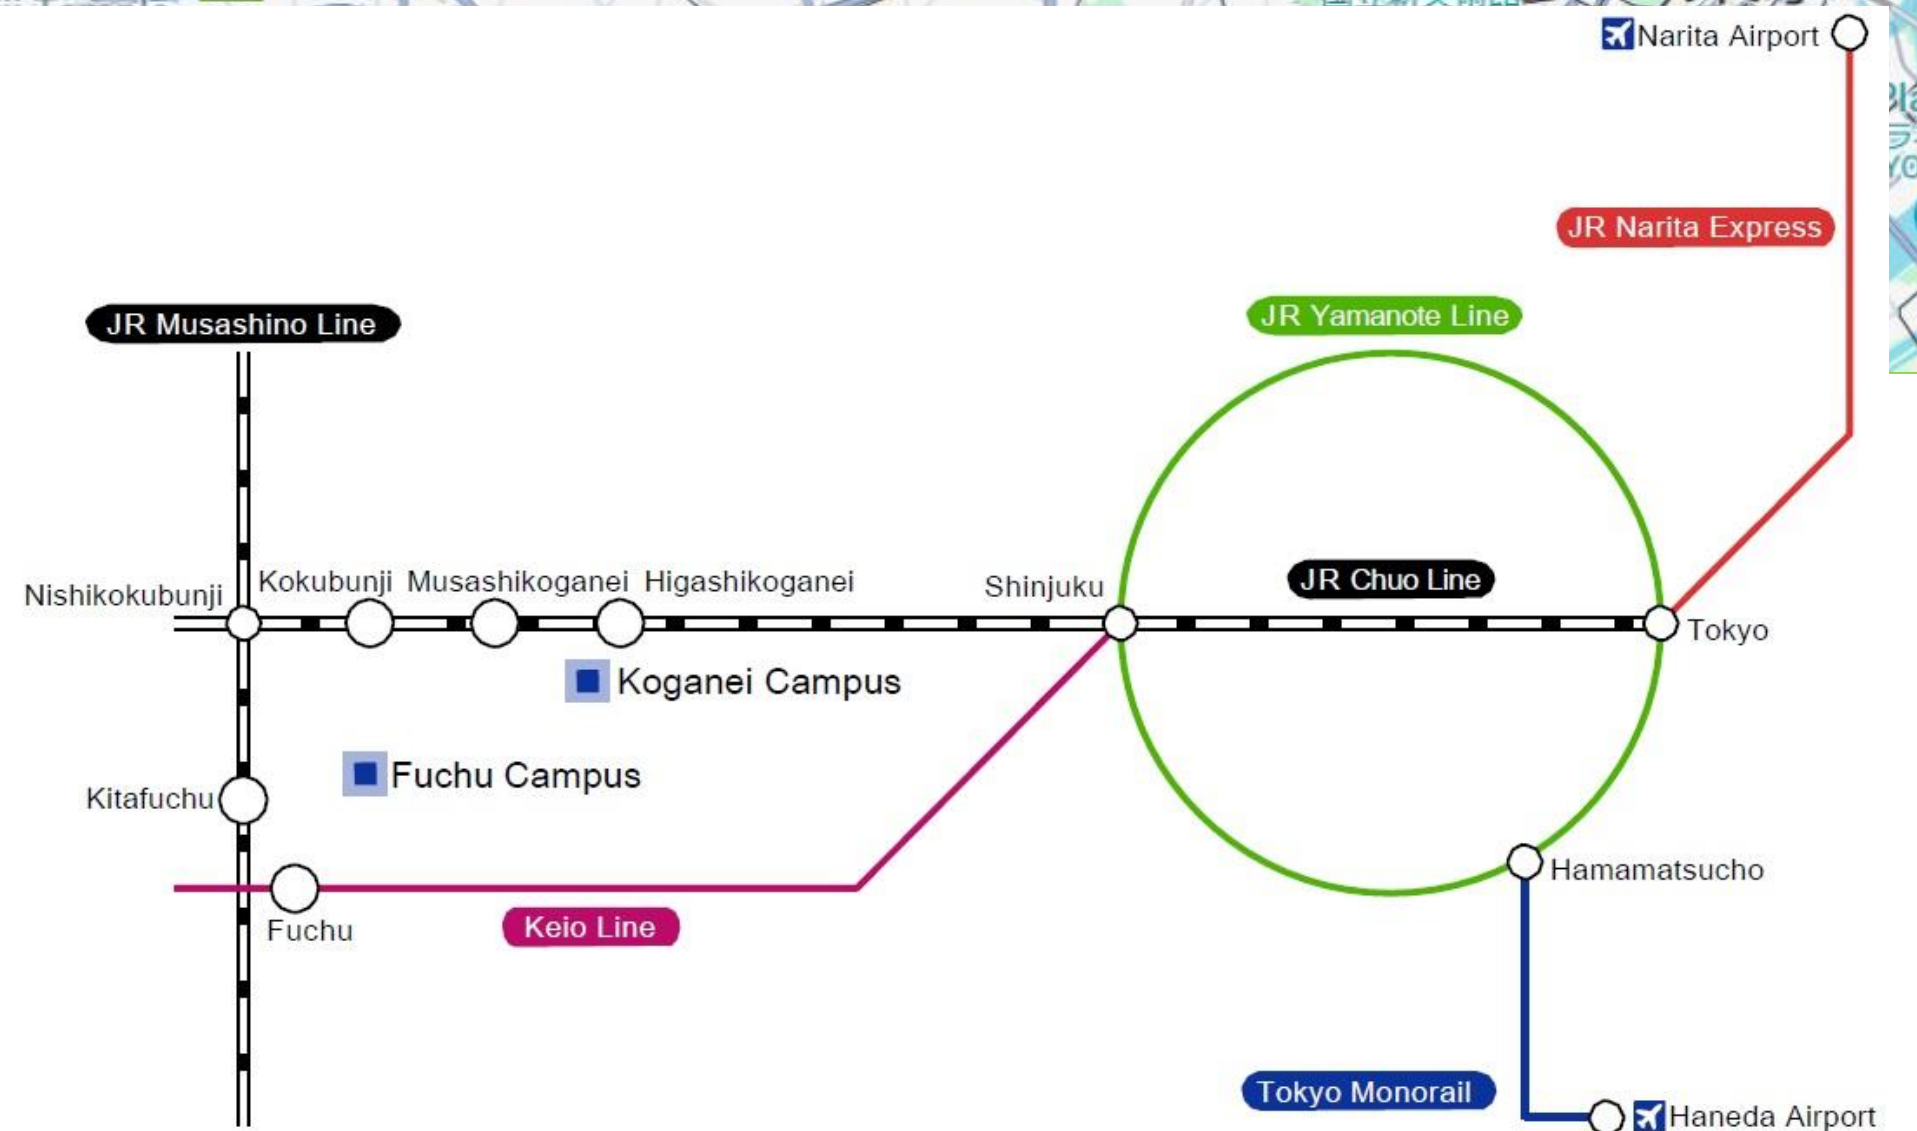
Narita Airport

JR Narita Express

JR Yamanote Line

JR Musashino Line

Nishikokubunji

Kokubunji

Musashikoganei

Higashikoganei

Shinjuku

JR Chuo Line

Tokyo

Koganei Campus

Fuchu Campus

Kitafuchu

Fuchu

Keio Line

Hamamatsucho

Tokyo Monorail

Haneda Airport